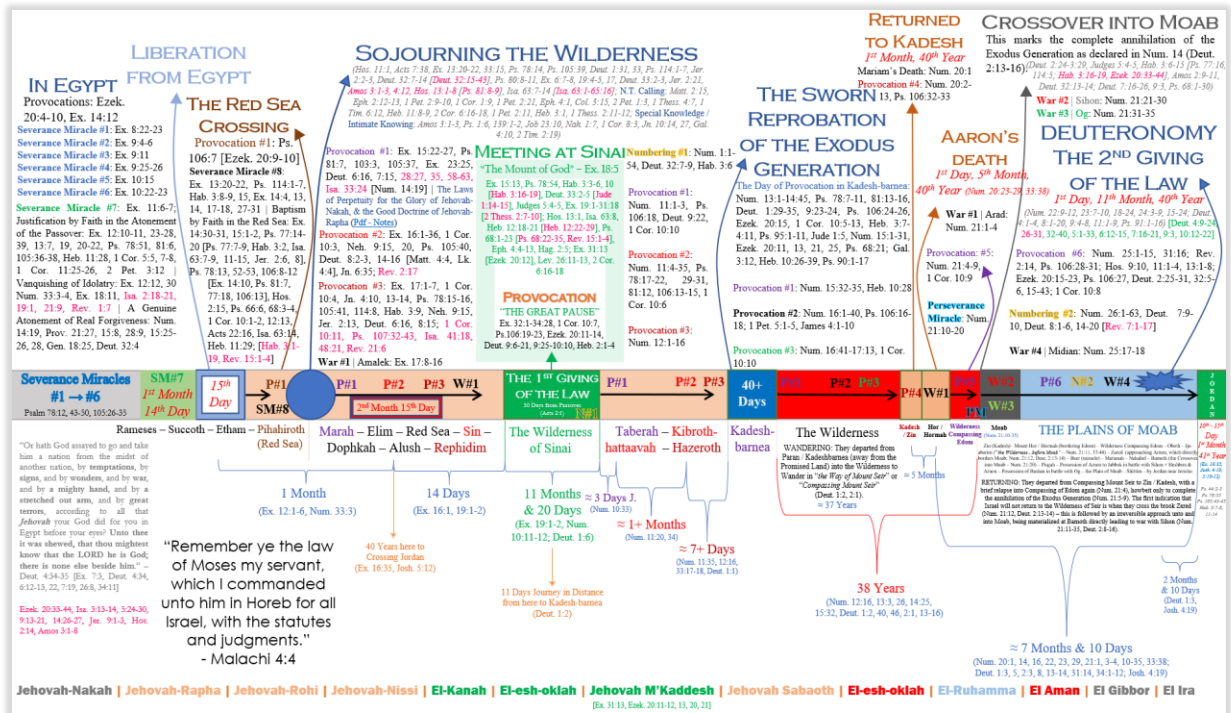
IN EGYPT

Provocations: Ezek. 20:4-10, Ex. 14:12

Severance Miracle #1: Ex. 8:22-23
Severance Miracle #2: Ex. 9:4-6
Severance Miracle #3: Ex. 9:11
Severance Miracle #4: Ex. 9:25-26
Severance Miracle #5: Ex. 10:15
Severance Miracle #6: Ex. 10:22-23

Severance Miracle #7: Ex. 11:6-7; Justification by Faith in the Atonement of the Passover: Ex. 12:10-11, 23-28, 39, 13:7, 19, 20-22, Ps. 78:51, 81:6, 105:36-38, Heb. 11:28, 1 Cor. 5:5, 7-8, 1 Cor. 11:25-26, 2 Pet. 3:12 | Vanquishing of Idolatry: Ex. 12:12, 30 Num. 33:3-4, Ex. 18:11, Isa. 2:18-21, 19:1, 21:9, Rev. 1:7 | A Genuine Atonement of Real Forgiveness: Num. 14:19, Prov. 21:27, 15:8, 28:9, 15:25-26, 28, Gen. 18:25, Deut. 32:4

LIBERATION FROM EGYPT

THE RED SEA CROSSING

Provocation #1: Ps. 106:7 [Ezek. 20:9-10]

Severance Miracle #8: Ex. 13:20-22, Ps. 114:1-7, Hab. 3:8-9, 15, Ex. 14:4, 13, 14, 17-18, 27-31 | Baptism by Faith in the Red Sea: Ex. 14:30-31, 15:1-2, Ps. 77:14-20 [Ps. 77:7-9, Hab. 3:2, Isa. 63:7-9, 11-15, Jer. 2:6, 8], Ps. 78:13, 52-53, 106:8-12 [Ex. 14:10, Ps. 81:7, 77:18, 106:13], Hos. 2:15, Ps. 66:6, 68:3-4, 1 Cor. 10:1-2, 12-13, Acts 22:16, Isa. 63:14, Heb. 11:29; [Hab. 3:1-19, Rev. 15:1-4]

SOJOURNING THE WILDERNESS

(Hos. 11:1, Acts 7:38, Ex. 13:20-22, 33:15, Ps. 78:14, Ps. 105:39, Deut. 1:31, 33, Ps. 114:1-7, Jer. 2:2-3, Deut. 32:7-14 [Deut. 32:15-43], Ps. 80:8-11, Ex. 6:7-8, 19:4-5, 17, Deut. 33:2-3, Jer. 2:21, Amos 3:1-3, 4:12, Hos. 13:1-8 [Ps. 81:8-9], Isa. 63:7-14 [Isa. 63:1-65:16]; N.T. Calling: Matt. 2:15, Eph. 2:12-13, 1 Pet. 2:9-10, 1 Cor. 1:9, 1 Pet. 2:21, Eph. 4:1, Col. 3:15, 2 Pet. 1:3, 1 Thess. 4:7, 1 Tim. 6:12, Heb. 11:8-9, 2 Cor. 6:16-18, 1 Pet. 2:11, Heb. 3:1, 1 Thess. 2:11-12; Special Knowledge / Intimate Knowing: Amos 3:1-3, Ps. 1:6, 139:1-2, Job 23:10, Nah. 1:7, 1 Cor. 8:3, Jn. 10:14, 27, Gal. 4:10, 2 Tim. 2:19)

Provocation #1: Ex. 15:22-27, Ps. 81:7, 103:3, 105:37, Ex. 23:25, Deut. 6:16, 7:15, 28:27, 35, 58-63, Isa. 33:24 [Num. 14:19] | The Laws of Perpetuity for the Glory of Jehovah-Nakah, & the Good Doctrine of Jehovah-Rapha (Pdf - Notes)

Provocation #2: Ex. 16:1-36, 1 Cor. 10:3, Neh. 9:15, 20, Ps. 105:40, Deut. 8:2-3, 14-16 [Matt. 4:4, Lk. 4:4], Jn. 6:35; Rev. 2:17

Provocation #3: Ex. 17:1-7, 1 Cor. 10:4, Jn. 4:10, 13-14, Ps. 78:15-16, 105:41, 114:8, Neh. 9:15, Jer. 2:13, Deut. 6:16, 8:15; 1 Cor. 10:11, Ps. 107:32-43, Isa. 41:18, 48:21, Rev. 21:6

War #1 | Amalek: Ex. 17:8-16

MEETING AT SINAI

"The Mount of God" – Ex. 18:5

Ex. 15:13, Ps. 78:54, Hab. 3:3-6, 10 [Hab. 3:16-19], Deut. 33:2-5 [Jude 1:14-15], Judges 5:4-5, Ex. 19:1-31:18 [2 Thess. 2:7-10]; Hos. 13:1, Isa. 63:8, Heb. 12:18-21 [Heb. 12:22-29], Ps. 68:1-23 [Ps. 68:22-35, Rev. 15:1-4], Eph. 4:4-13, Hag. 2:5, Ex. 31:13 [Ezek. 20:12], Lev. 26:11-13, 2 Cor. 6:16-18

PROVOCATION
"THE GREAT PAUSE"
Ex. 32:1-34:28, 1 Cor. 10:7, Ps.106:19-23, Ezek. 20:11-14, Deut. 9:6-21, 9:25-10:10, Heb. 2:1-4

Numbering #1: Num. 1:1-54, Deut. 32:7-9, Hab. 3:6

Provocation #1: Num. 11:1-3, Ps. 106:18, Deut. 9:22, 1 Cor. 10:10

Provocation #2: Num. 11:4-35, Ps. 78:17-22, 29-31, 81:12, 106:13-15, 1 Cor. 10:6

Provocation #3: Num. 12:1-16

THE SWORN REPROBATION OF THE EXODUS GENERATION

The Day of Provocation in Kadesh-barnea: Num. 13:1-14:45, Ps. 78:7-11, 81:13-16, Deut. 1:29-35, 9:23-24, Ps. 106:24-26, Ezek. 20:15, 1 Cor. 10:5-13, Heb. 3:7-4:11, Ps. 95:1-11, Jude 1:5, Num. 15:1-31, Ezek. 20:11, 13, 21, 25, Ps. 68:21; Gal. 3:12, Heb. 10:26-39, Ps. 90:1-17

Provocation #1: Num. 15:32-36, Heb. 10:28

Provocation #2: Num. 16:1-40, Ps. 106:16-18; 1 Pet. 5:1-5, James 4:1-10

Provocation #3: Num. 16:41-17:13, 1 Cor. 10:10

RETURNED TO KADESH

1st Month, 40th Year

Mariam's Death: Num. 20:1

Provocation #4: Num. 20:2-13, Ps. 106:32-33

AARON'S DEATH

1st Day, 5th Month, 40th Year (Num. 20:23-29; 33:38)

War #1 | Arad: Num. 21:1-4

Provocation #5: Num. 21:4-9, 1 Cor. 10:9

Perseverance Miracle: Num. 21:10-20

CROSSOVER INTO MOAB

This marks the complete annihilation of the Exodus Generation as declared in Num. 14 (Deut. 2:13-16)

(Deut. 2:24-3:29, Judges 5:4-5, Hab. 3:6-15 [Ps. 77:16, 114:5; Hab. 3:16-19, Ezek. 20:33-44], Amos 2:9-11, Deut. 32:13-14; Deut. 7:16-26, 9:3, Ps. 68:1-30)

War #2 | Sihon: Num. 21:21-30
War #3 | Og: Num. 21:31-35

DEUTERONOMY
THE 2ND GIVING OF THE LAW

1st Day, 11th Month, 40th Year

(Num. 22:9-12, 23:7-10, 18-24, 24:3-9, 15-24; Deut. 4:1-4, 8:1-20, 9:4-8, 11:1-9, Ps. 91:1-16 [Deut. 4:9-24, 26-31, 32-40, 5:1-33, 6:12-15, 7:16-21, 9:3, 10:12-22])

Provocation #6: Num. 25:1-15, 31:16; Rev. 2:14, Ps. 106:28-31; Hos. 9:10, 11:1-4, 13:1-8; Ezek. 20:15-23, Ps. 106:27, Deut. 2:25-31, 32:5-6, 15-43; 1 Cor. 10:8

Numbering #2: Num. 26:1-63, Deut. 7:9-10, Deut. 8:1-6, 14-20 [Rev. 7:1-17]

War #4 | Midian: Num. 25:17-18

Severance Miracles #1 → #6
Psalm 78:12, 43-50, 105:26-35

SM#7
1st Month 14th Day

15th Day

P#1
SM#8

P#1 P#2 P#3 W#1
2nd Month 15th Day

THE 1ST GIVING OF THE LAW
50 Days from Passover (Acts 2:1)
N#1

P#1 P#2 P#3

40+ Days

P#1 P#2 P#3

P#4 W#1

P#5 W#2 W#3 PM

P#6 N#2 W#4

JORDAN

Rameses – Succoth – Etham – Pihahiroth (Red Sea)

Marah – Elim – Red Sea – Sin – Dophkah – Alush – Rephidim

The Wilderness of Sinai

Taberah – Kibroth-hattaavah – Hazeroth

Kadesh-barnea

The Wilderness

WANDERING: They departed from Paran / Kadeshbarnea (away from the Promised Land) into the Wilderness to Wander in "the Way of Mount Seir" or "Compassing Mount Seir" (Deut. 1:2, 2:1).

≈ 37 Years

Kadesh / Zin

Hor / Hormah

Wilderness Compassing Edom

Moab

≈ 5 Months

THE PLAINS OF MOAB

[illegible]

RETURNING: They departed from Compassing Mount Seir to Zin / Kadesh, with a brief relapse into Compassing of Edom again (Num. 21:4), howbeit only to complete the annihilation of the Exodus Generation (Num. 21:5-9). The first indication that Israel will not return to the Wilderness of Seir is when they cross the brook Zered (Num. 21:12, Deut. 2:13-14) – this is followed by an irreversible approach unto and into Moab, being materialized at Bamoth directly leading to war with Sihon (Num. 21:21-35, Deut. 2:8-16).

10th–15th Day 1st Month 41st Year

"Or hath God assayed to go and take him a nation from the midst of another nation, by temptations, by signs, and by wonders, and by war, and by a mighty hand, and by a stretched out arm, and by great terrors, according to all that Jehovah your God did for you in Egypt before your eyes? Unto thee it was shewed, that thou mightest know that the LORD he is God; there is none else beside him." – Deut. 4:34-35 [Ex. 7:3, Deut. 4:34, 6:12-13, 22, 7:19, 26:8, 34:11]

Ezek. 20:33-44, Isa. 3:13-14, 5:24-30, 9:13-21, 14:26-27, Jer. 9:1-3, Hos. 2:14, Amos 3:1-8

1 Month
(Ex. 12:1-6, Num. 33:3)

14 Days
(Ex. 16:1, 19:1-2)

40 Years here to Crossing Jordan
(Ex. 16:35, Josh. 5:12)

11 Months & 20 Days
(Ex. 19:1-2, Num. 10:11-12; Deut. 1:6)

≈ 3 Days J.
(Num. 10:33)

≈ 1+ Months
(Num. 11:20, 34)

≈ 7+ Days
(Num. 11:35, 12:16, 33:17-18, Deut. 1:1)

11 Days Journey in Distance from here to Kadesh-barnea
(Deut. 1:2)

38 Years
(Num. 12:16, 13:3, 26, 14:25, 15:32, Deut. 1:2, 40, 46, 2:1, 13-16)

2 Months & 10 Days
(Deut. 1:3, Josh. 4:19)

"Remember ye the law of Moses my servant, which I commanded unto him in Horeb for all Israel, with the statutes and judgments."
- Malachi 4:4

≈ 7 Months & 10 Days
(Num. 20:1, 14, 16, 22, 23, 29, 21:1, 3-4, 10-35, 33:38; Deut. 1:3, 5, 2:3, 8, 13-14, 31:14, 34:1-12; Josh. 4:19)

Jehovah-Nakah | Jehovah-Rapha | Jehovah-Rohi | Jehovah-Nissi | El-Kanah | El-esh-oklah | Jehovah M'Kaddesh | Jehovah Sabaoth | El-esh-oklah | El-Ruhamma | El Aman | El Gibbor | El Ira
[Ex. 31:13, Ezek. 20:11-12, 13, 20, 21]